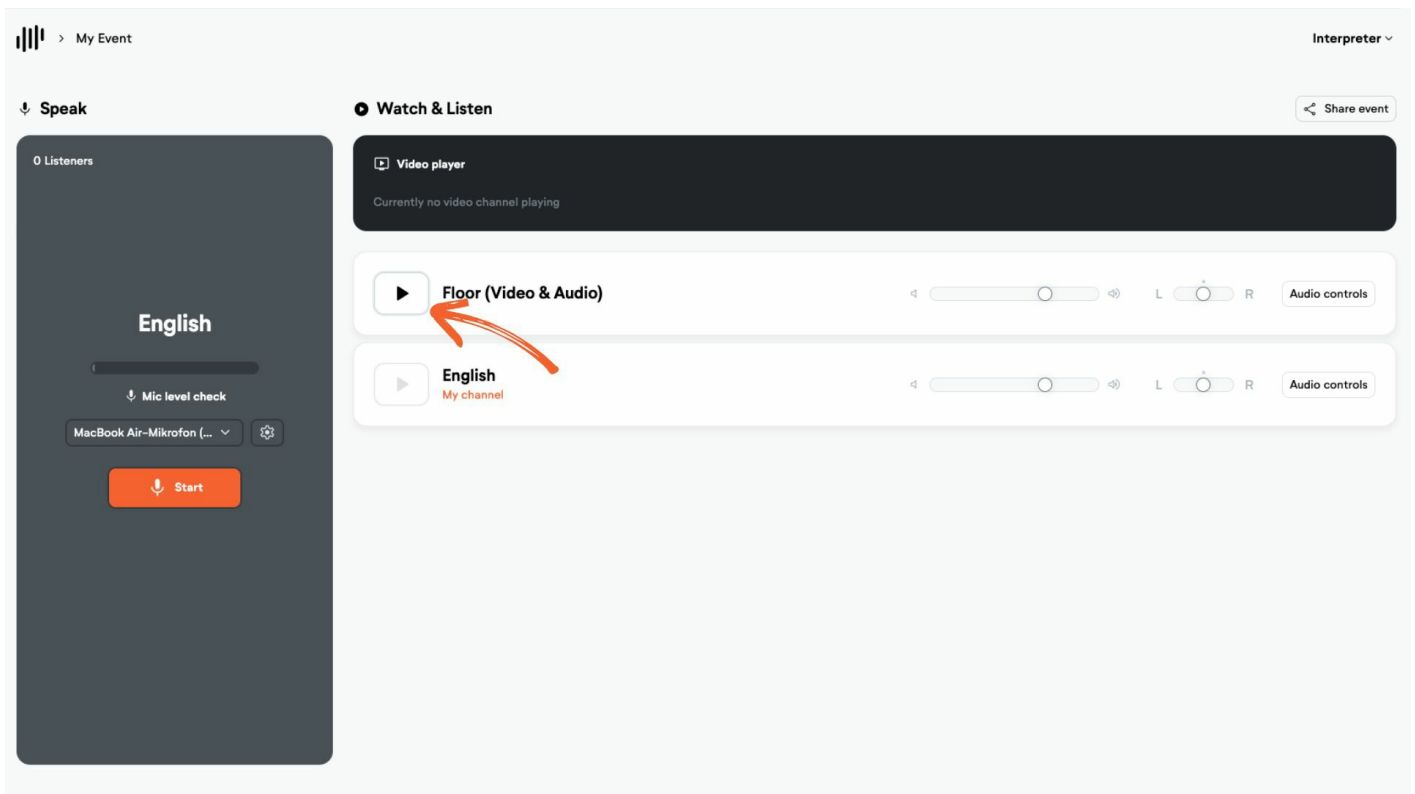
> My Event

Interpreter

Speak

0 Listeners

English

Mic level check

MacBook Air-Mikrofon (...

Start

Watch & Listen

Share event

Video player

Currently no video channel playing

Floor (Video & Audio)

L R

Audio controls

English
My channel

L R

Audio controls